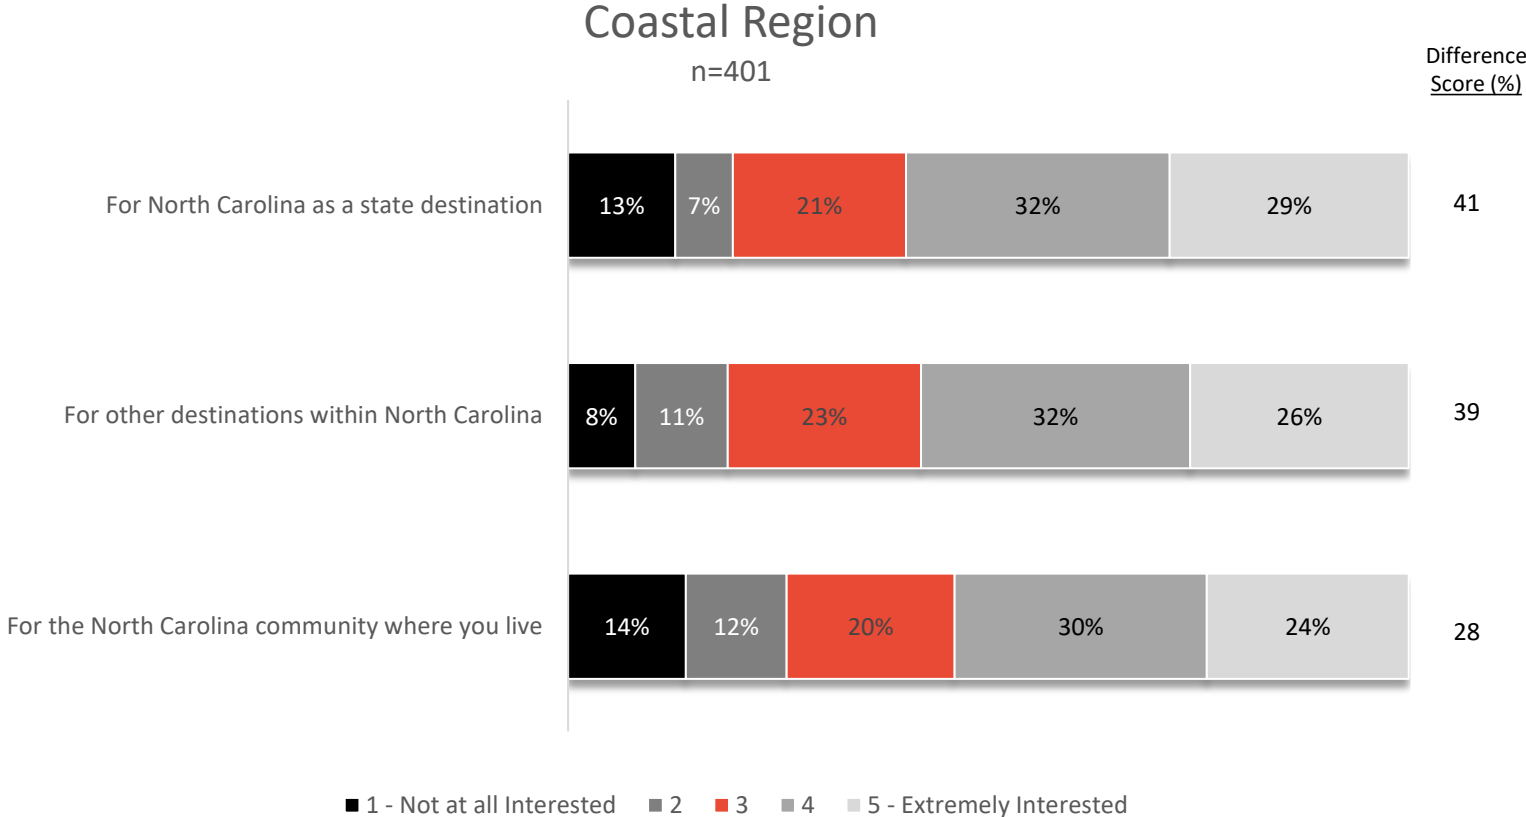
Coastal Region
n=401

Difference Score (%)

For North Carolina as a state destination
13% 7% 21% 32% 29%
41

For other destinations within North Carolina
8% 11% 23% 32% 26%
39

For the North Carolina community where you live
14% 12% 20% 30% 24%
28

1 - Not at all Interested 2 3 4 5 - Extremely Interested